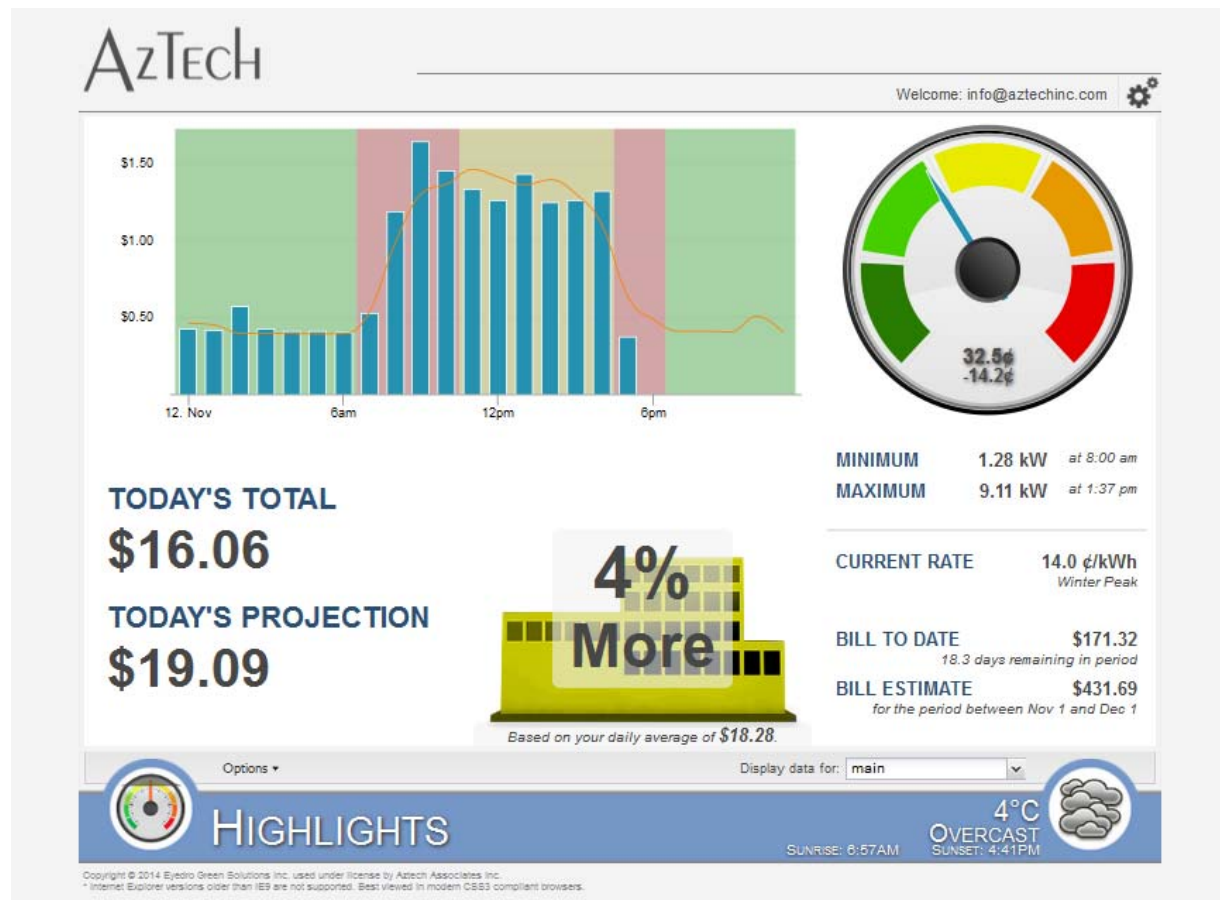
AzTech

Welcome: info@aztechinc.com

$1.50
$1.00
$0.50
12. Nov
6am
12pm
6pm

32.5¢
-14.2¢

MINIMUM 1.28 kW at 8:00 am
MAXIMUM 9.11 kW at 1:37 pm

TODAY'S TOTAL
$16.06

TODAY'S PROJECTION
$19.09

4%
More

Based on your daily average of $18.28.

CURRENT RATE 14.0 ¢/kWh
Winter Peak

BILL TO DATE $171.32
18.3 days remaining in period

BILL ESTIMATE $431.69
for the period between Nov 1 and Dec 1

Options ▾

Display data for: main

HIGHLIGHTS

4°C
OVERCAST
SUNRISE: 6:57AM SUNSET: 4:41PM

Copyright © 2014 Eyedro Green Solutions Inc. used under license by Aztech Associates Inc.
* Internet Explorer versions older than IE9 are not supported. Best viewed in modern CSS3 compliant browsers.